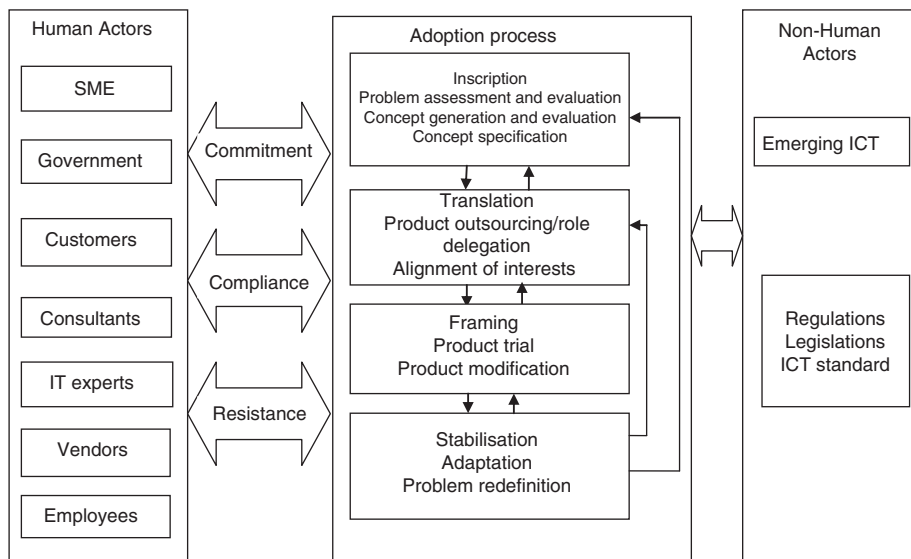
Human Actors

SME

Government

Customers

Consultants

IT experts

Vendors

Employees

Commitment

Compliance

Resistance

Adoption process

Inscription
Problem assessment and evaluation
Concept generation and evaluation
Concept specification

Translation
Product outsourcing/role delegation
Alignment of interests

Framing
Product trial
Product modification

Stabilisation
Adaptation
Problem redefinition

Non-Human Actors

Emerging ICT

Regulations
Legislations
ICT standard